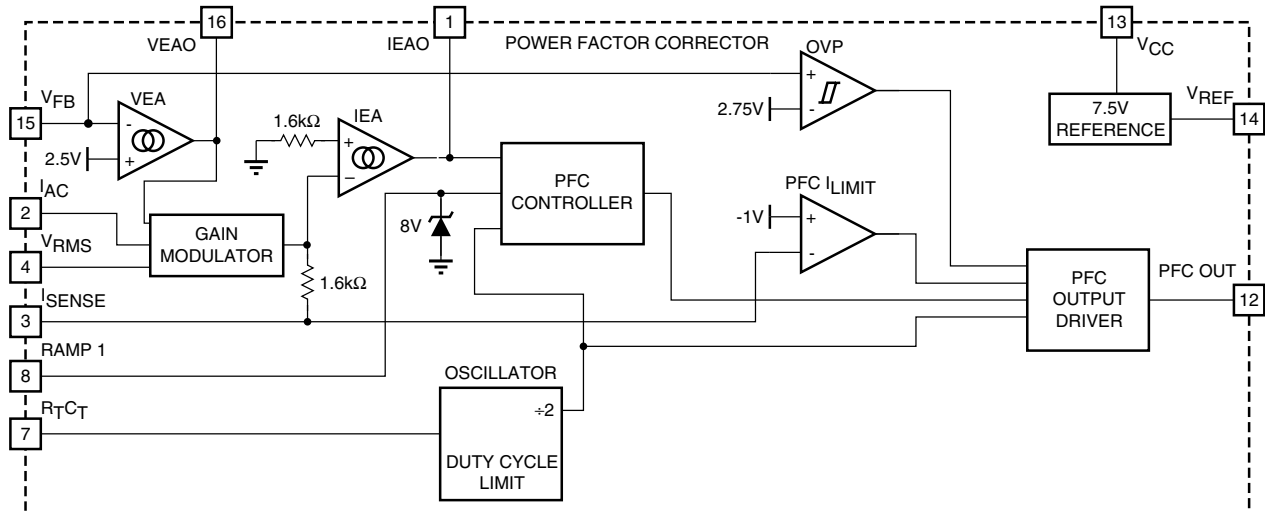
16
VEAO
1
IEAO
POWER FACTOR CORRECTOR
OVP
13
$V_{CC}$
$V_{FB}$
15
VEA
-
+
2.5V
1.6kΩ
IEA
+
−
+
-
2.75V
7.5V REFERENCE
$V_{REF}$
14
$I_{AC}$
2
GAIN MODULATOR
$V_{RMS}$
4
PFC CONTROLLER
8V
PFC $I_{LIMIT}$
-1V
+
-
1.6kΩ
$I_{SENSE}$
3
PFC OUTPUT DRIVER
PFC OUT
12
RAMP 1
8
OSCILLATOR
÷2
$R_TC_T$
7
DUTY CYCLE LIMIT